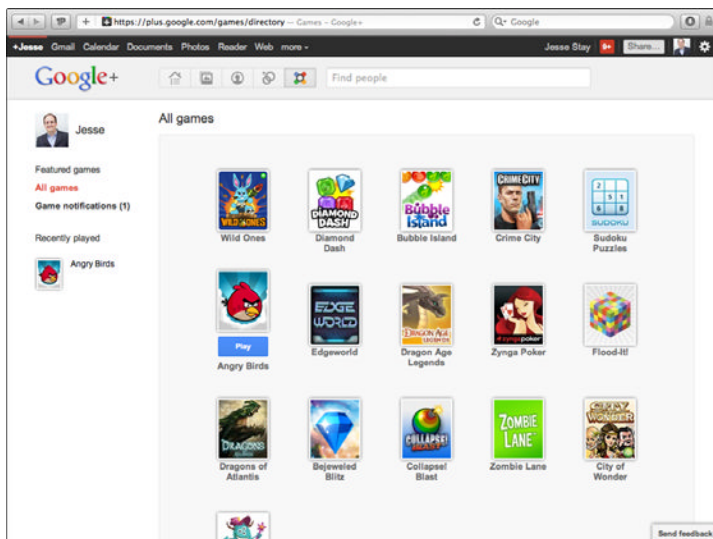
https://plus.google.com/games/directory — Games – Google+

Google

+Jesse Gmail Calendar Documents Photos Reader Web more ▾

Jesse Stay

Share...

Google+

Find people

Jesse

Featured games

All games

Game notifications (1)

Recently played

Angry Birds

All games

WILD ONES

Wild Ones

DIAMOND DASH

Diamond Dash

Bubble Island

Bubble Island

CRIME CITY

Crime City

SUDOKU

Sudoku Puzzles

Play

Angry Birds

EDGE WORLD

Edgeworld

DRAGON AGE LEGENDS

Dragon Age Legends

zynga poker

Zynga Poker

Flood-It!

DRAGONS

Dragons of Atlantis

Bejeweled Blitz

COLLAPSE! BLAST

Collapse! Blast

ZOMBIE LANE

Zombie Lane

CITY OF WONDER

City of Wonder

Send feedback